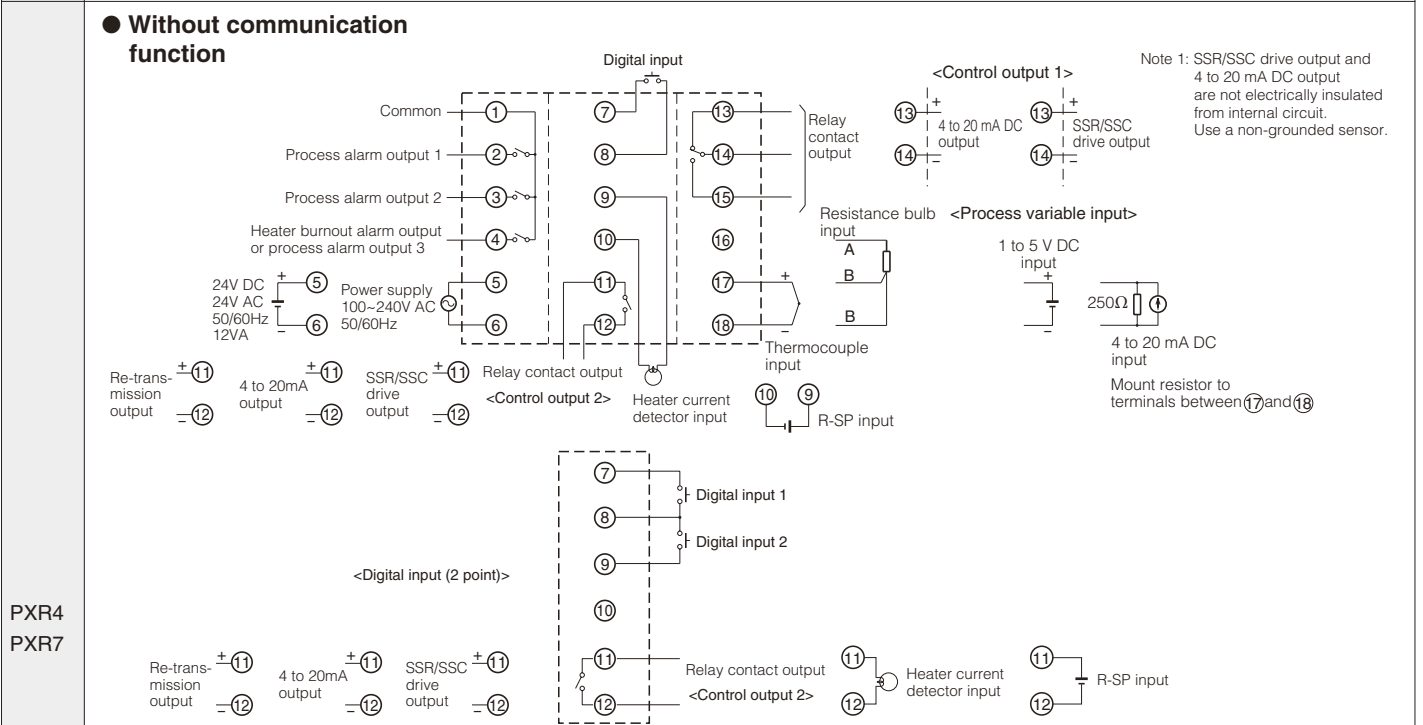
● Without communication function

Digital input

Note 1: SSR/SSC drive output and 4 to 20 mA DC output are not electrically insulated from internal circuit. Use a non-grounded sensor.

<Control output 1>

Common ①
Process alarm output 1 ②
Process alarm output 2 ③
Heater burnout alarm output or process alarm output 3 ④

24V DC 24V AC 50/60Hz 12VA + ⑤ – ⑥
Power supply 100~240V AC 50/60Hz ⑤ ⑥

⑦ ⑧ ⑨ ⑩ ⑪ ⑫

⑬ ⑭ ⑮ Relay contact output
⑯ ⑰ + ⑱ –

⑬ + ⑭ – 4 to 20 mA DC output
⑬ + ⑭ – SSR/SSC drive output

Resistance bulb input A B B

<Process variable input>

1 to 5 V DC input + –

250Ω

4 to 20 mA DC input

Mount resistor to terminals between ⑰ and ⑱

Thermocouple input

Relay contact output
<Control output 2>
Heater current detector input

⑩ ⑨ R-SP input

Re-transmission output + ⑪ – ⑫
4 to 20mA output + ⑪ – ⑫
SSR/SSC drive output + ⑪ – ⑫

⑦ Digital input 1
⑧ Digital input 2
⑨
<Digital input (2 point)>
⑩
⑪ ⑫

PXR4
PXR7

Re-transmission output + ⑪ – ⑫
4 to 20mA output + ⑪ – ⑫
SSR/SSC drive output + ⑪ – ⑫

Relay contact output
<Control output 2>

⑪ ⑫ Heater current detector input

⑪ ⑫ R-SP input